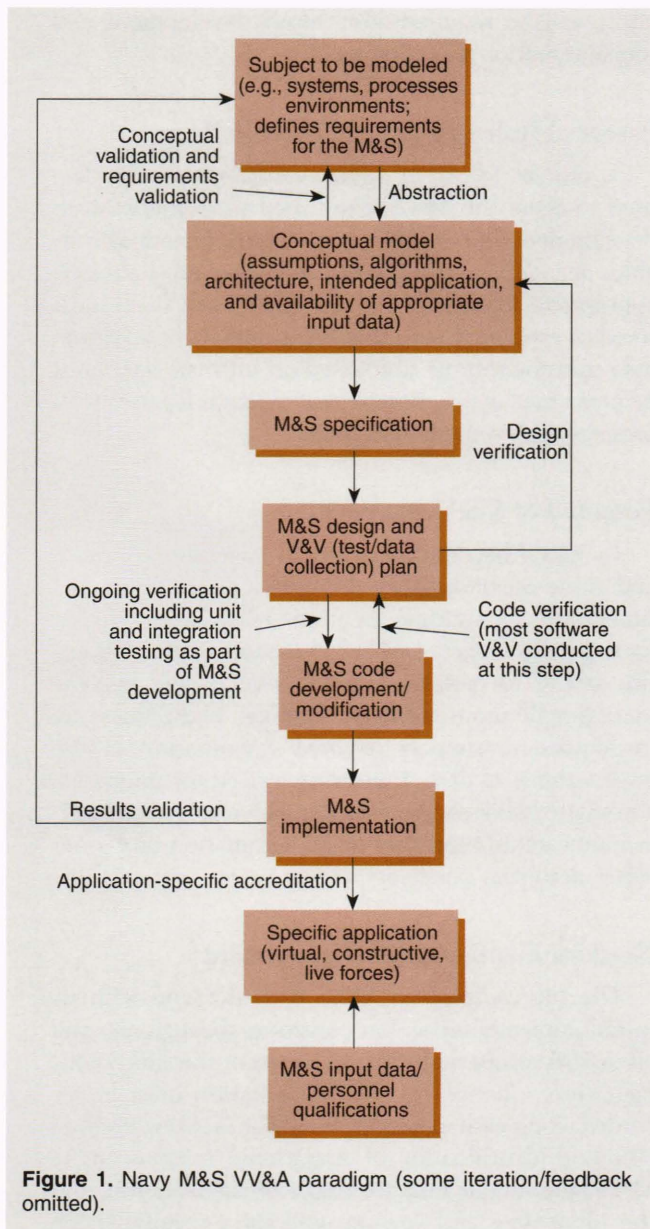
Subject to be modeled (e.g., systems, processes environments; defines requirements for the M&S)

Conceptual validation and requirements validation

Abstraction

Conceptual model (assumptions, algorithms, architecture, intended application, and availability of appropriate input data)

M&S specification

Design verification

M&S design and V&V (test/data collection) plan

Ongoing verification including unit and integration testing as part of M&S development

Code verification (most software V&V conducted at this step)

M&S code development/ modification

Results validation

M&S implementation

Application-specific accreditation

Specific application (virtual, constructive, live forces)

M&S input data/ personnel qualifications

**Figure 1.** Navy M&S VV&A paradigm (some iteration/feedback omitted).